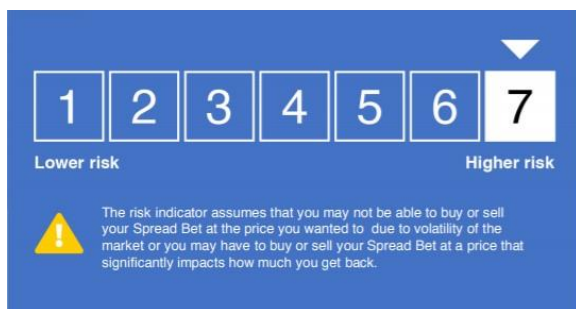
1 2 3 4 5 6 7

Lower risk

Higher risk

The risk indicator assumes that you may not be able to buy or sell your Spread Bet at the price you wanted to due to volatility of the market or you may have to buy or sell your Spread Bet at a price that significantly impacts how much you get back.